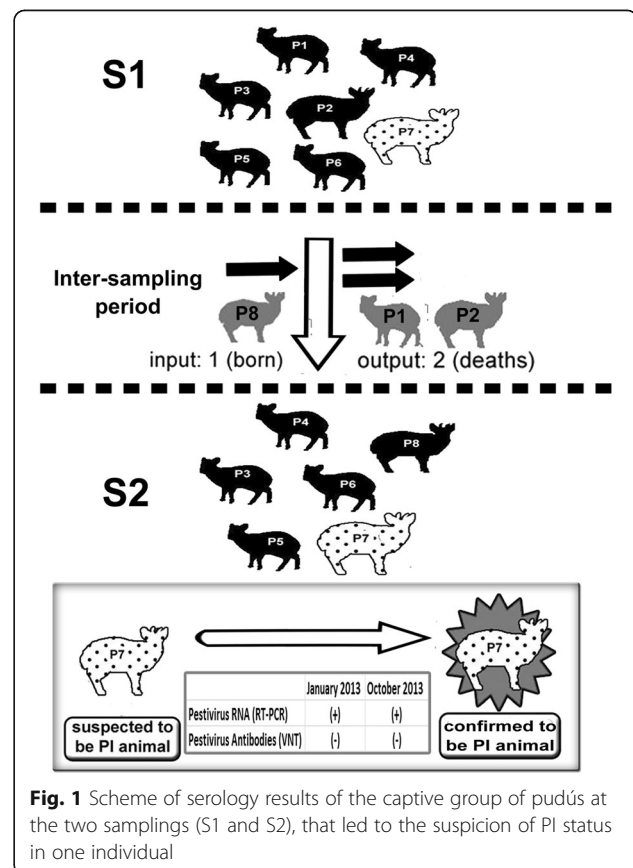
S1

P1 P4 P3 P2 P7 P5 P6

Inter-sampling period

P8 P1 P2

input: 1 (born) output: 2 (deaths)

S2

P4 P8 P3 P6 P5 P7

P7

P7

| | January 2013 | October 2013 |
|---|---|---|
| Pestivirus RNA (RT-PCR) | (+) | (+) |
| Pestivirus Antibodies (VNT) | (-) | (-) |

suspected to be PI animal

confirmed to be PI animal

Fig. 1 Scheme of serology results of the captive group of pudús at the two samplings (S1 and S2), that led to the suspicion of PI status in one individual